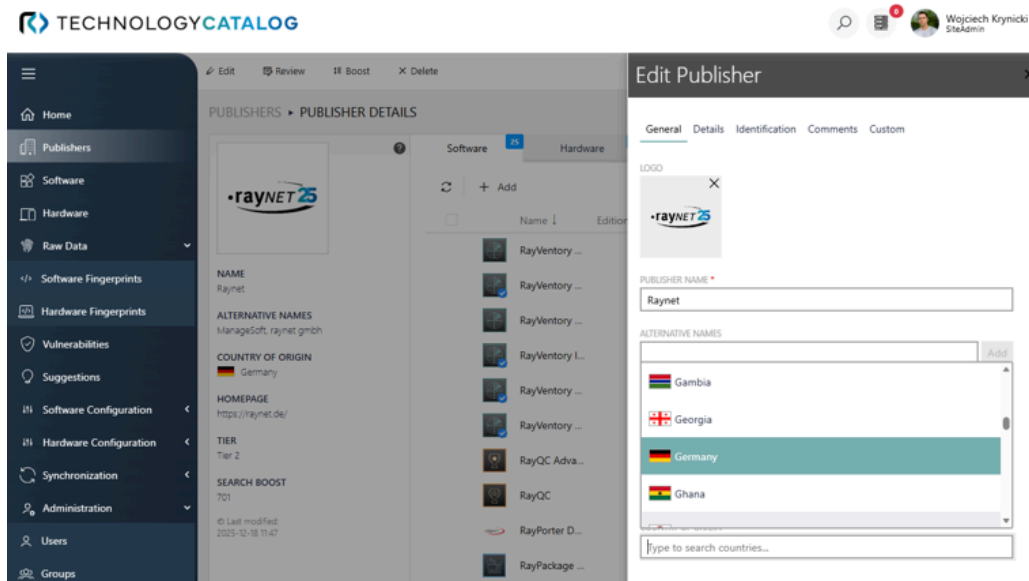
TECHNOLOGYCATALOG

0

Wojciech Krynicki
SiteAdmin

Home
Publishers
Software
Hardware
Raw Data
Software Fingerprints
Hardware Fingerprints
Vulnerabilities
Suggestions
Software Configuration
Hardware Configuration
Synchronization
Administration
Users
Groups

Edit Review Boost Delete

PUBLISHERS ▸ PUBLISHER DETAILS

·rayNET 25

NAME
Raynet

ALTERNATIVE NAMES
ManageSoft, raynet gmbh

COUNTRY OF ORIGIN
Germany

HOMEPAGE
https://raynet.de/

TIER
Tier 2

SEARCH BOOST
701

© Last modified:
2025-12-18 11:47

Software 25 Hardware

Add

Name ↓ Edition

RayVentory ...
RayVentory ...
RayVentory ...
RayVentory I...
RayVentory ...
RayVentory ...
RayQC Adva...
RayQC
RayPorter D...
RayPackage ...

Edit Publisher

General Details Identification Comments Custom

LOGO

·rayNET 25

PUBLISHER NAME *
Raynet

ALTERNATIVE NAMES

Add

Gambia
Georgia
Germany
Ghana

Type to search countries...